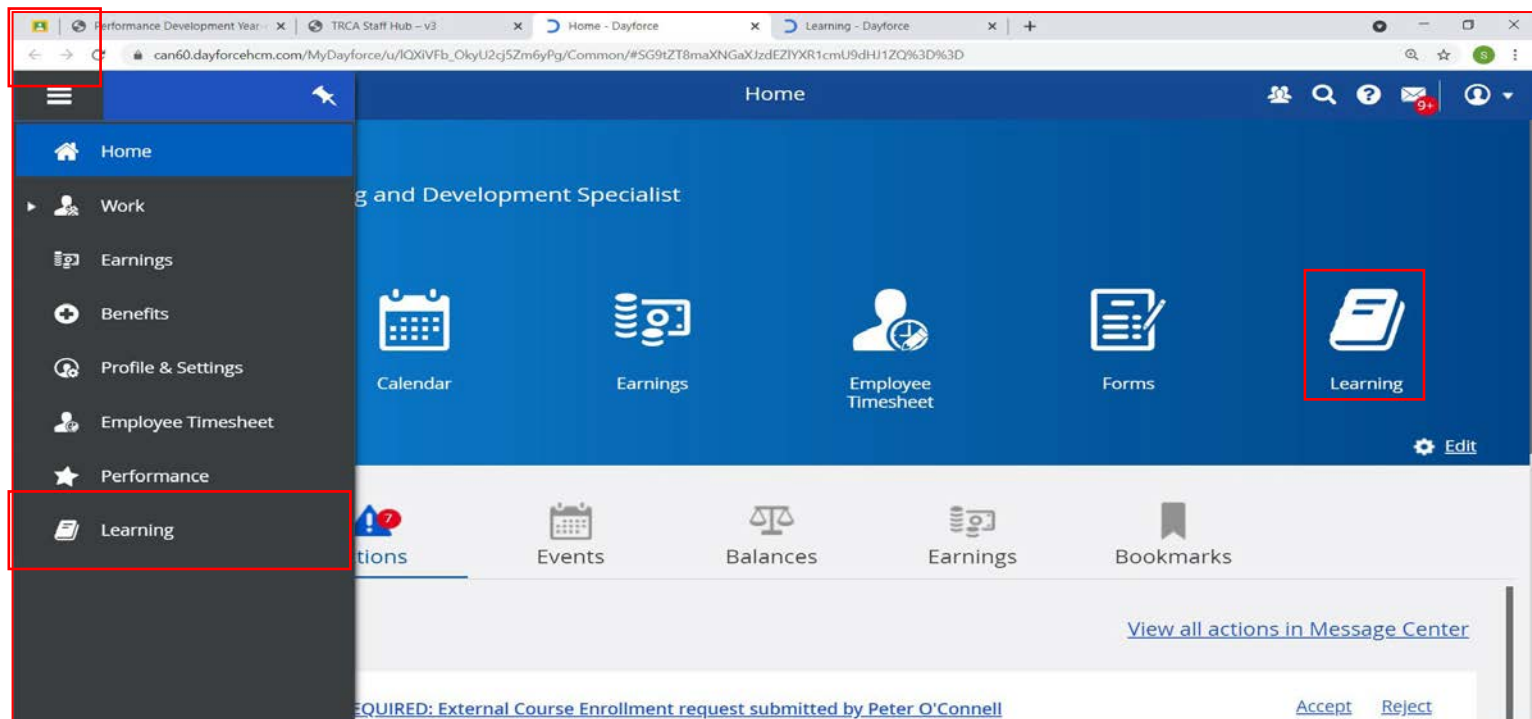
Performance Development Year-
TRCA Staff Hub – v3
Home - Dayforce
Learning - Dayforce

can60.dayforcehcm.com/MyDayforce/u/lQXiVFb_OkyU2cj5Zm6yPg/Common/#SG9tZT8maXNGaXJzdEZlYXR1cmU9dHJ1ZQ%3D%3D

Home
9+

Home
Work
Earnings
Benefits
Profile & Settings
Employee Timesheet
Performance
Learning

g and Development Specialist

Calendar
Earnings
Employee Timesheet
Forms
Learning

Edit

7
tions
Events
Balances
Earnings
Bookmarks

View all actions in Message Center

EQUIRED: External Course Enrollment request submitted by Peter O'Connell
Accept
Reject